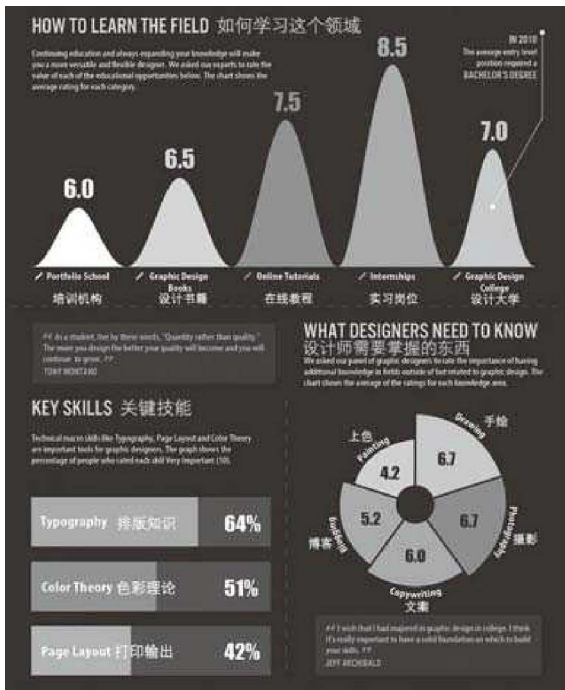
HOW TO LEARN THE FIELD 如何学习这个领域

Continuing education and always expanding your knowledge will make you a more versatile and flexible designer. We asked our experts to rate the value of each of the educational opportunities below. The chart shows the average rating for each category.

IN 2010 The average entry level position required a BACHELOR'S DEGREE

6.0
6.5
7.5
8.5
7.0

Portfolio School 培训机构
Graphic Design Books 设计书籍
Online Tutorials 在线教程
Internships 实习岗位
Graphic Design College 设计大学

"As a student, live by these words, "Quantity rather than quality." The more you design the better your quality will become and you will continue to grow." TONY MONTANO

WHAT DESIGNERS NEED TO KNOW 设计师需要掌握的东西

We asked our panel of graphic designers to rate the importance of having additional knowledge in fields outside of but related to graphic design. The chart shows the average of the ratings for each knowledge area.

KEY SKILLS 关键技能

Technical macro skills like Typography, Page Layout and Color Theory are important tools for graphic designers. The graph shows the percentage of people who rated each skill Very Important (10).

Typography 排版知识 64%
Color Theory 色彩理论 51%
Page Layout 打印输出 42%

上色 Painting 4.2
Drawing 手绘 6.7
Photography 摄影 6.7
Copywriting 文案 6.0
Blogging 博客 5.2

"I wish that I had majored in graphic design in college. I think it's really important to have a solid foundation on which to build your skills." JEFF ARCHIBALD